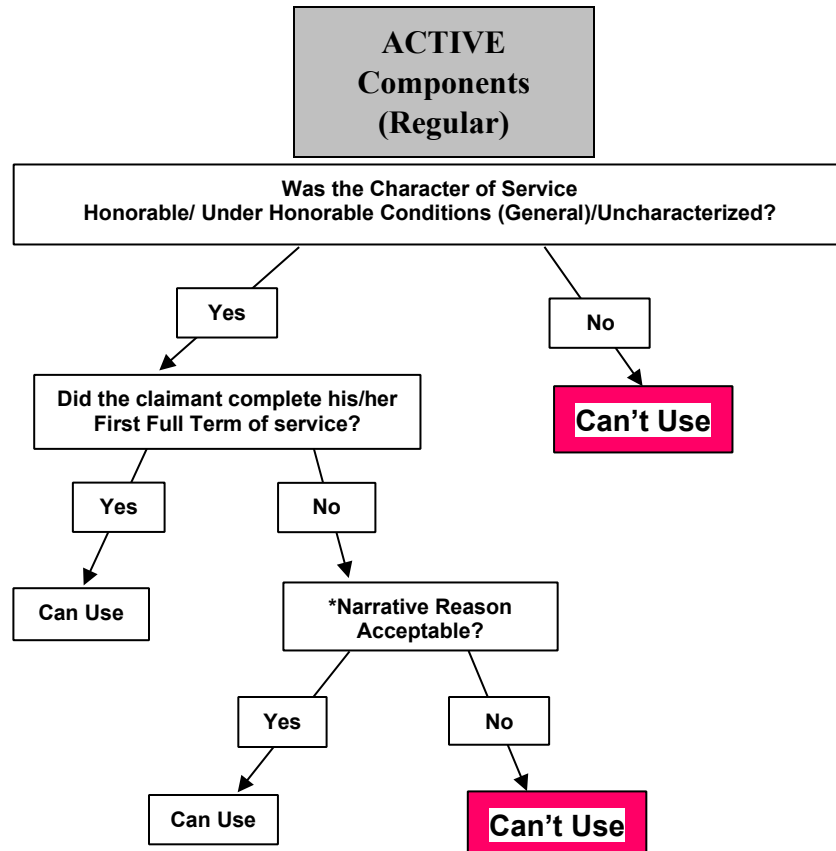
ACTIVE
Components
(Regular)

Was the Character of Service
Honorable/ Under Honorable Conditions (General)/Uncharacterized?

Yes

No

Can't Use

Did the claimant complete his/her
First Full Term of service?

Yes

No

Can Use

*Narrative Reason
Acceptable?

Yes

No

Can Use

Can't Use